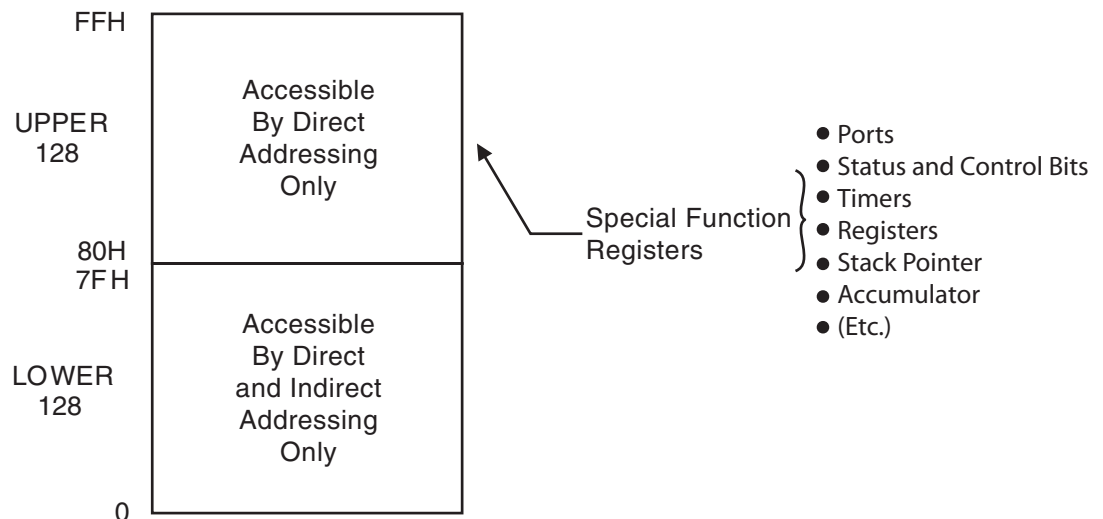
FFH

UPPER
128

Accessible
By Direct
Addressing
Only

80H
7FH

LOWER
128

Accessible
By Direct
and Indirect
Addressing
Only

0

Special Function
Registers

• Ports
• Status and Control Bits
• Timers
• Registers
• Stack Pointer
• Accumulator
• (Etc.)